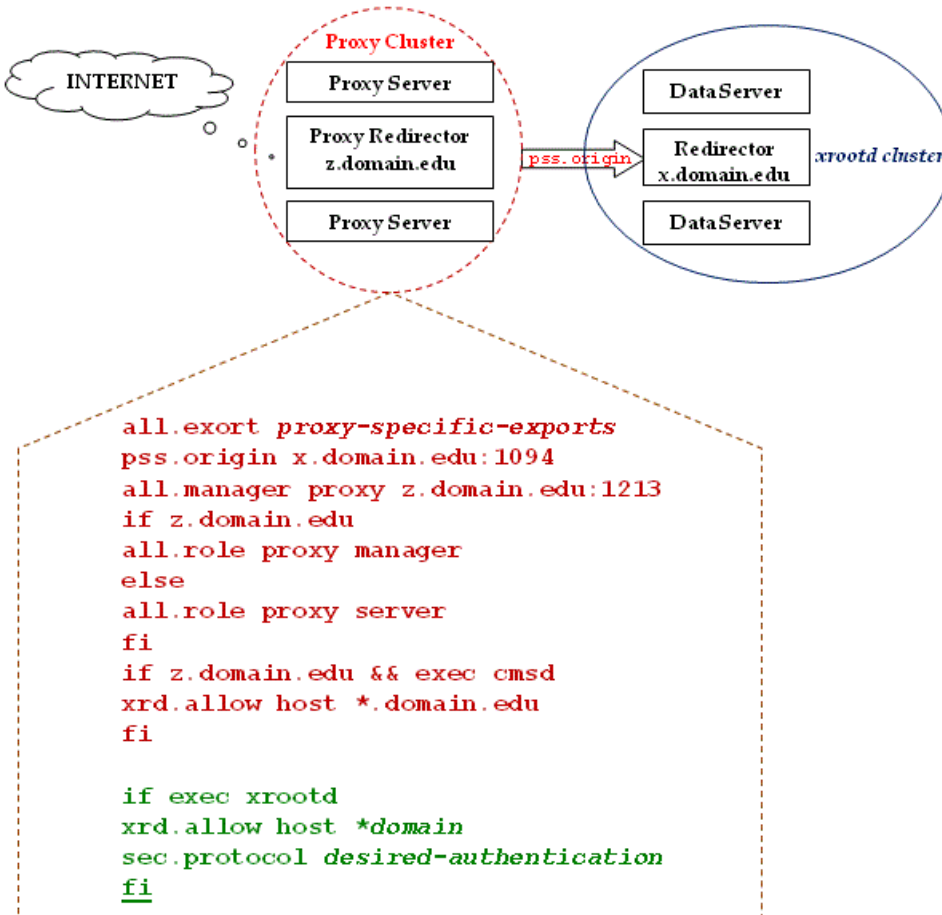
INTERNET

Proxy Cluster

Proxy Server

Proxy Redirector
z.domain.edu

Proxy Server

pss.origin

DataServer

Redirector
x.domain.edu

xrootd cluster

DataServer

all.exort *proxy-specific-exports*
pss.origin x.domain.edu:1094
all.manager proxy z.domain.edu:1213
if z.domain.edu
all.role proxy manager
else
all.role proxy server
fi
if z.domain.edu && exec cmsd
xrd.allow host *.domain.edu
fi

if exec xrootd
xrd.allow host *\*domain*
sec.protocol *desired-authentication*
fi